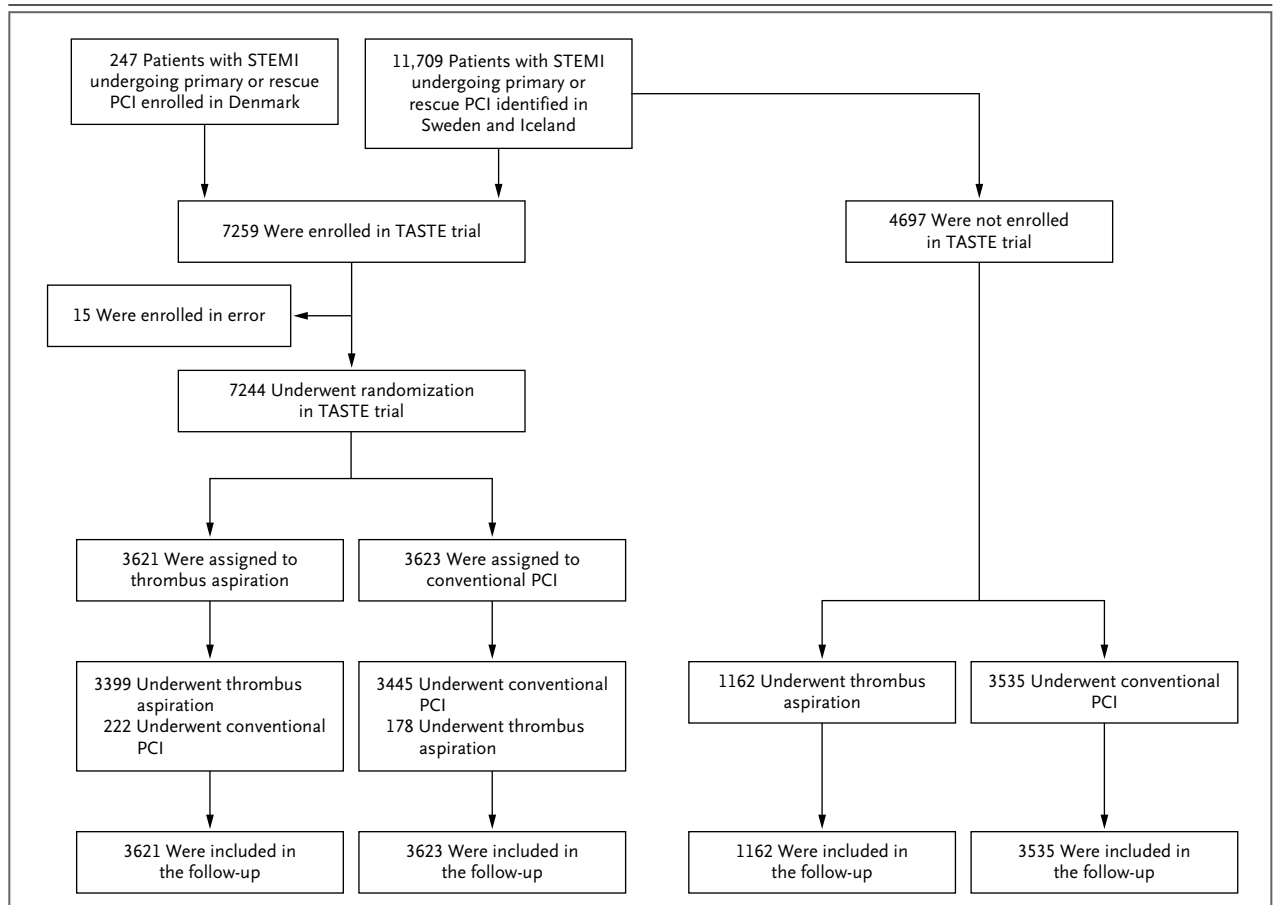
247 Patients with STEMI undergoing primary or rescue PCI enrolled in Denmark

11,709 Patients with STEMI undergoing primary or rescue PCI identified in Sweden and Iceland

7259 Were enrolled in TASTE trial

4697 Were not enrolled in TASTE trial

15 Were enrolled in error

7244 Underwent randomization in TASTE trial

3621 Were assigned to thrombus aspiration

3623 Were assigned to conventional PCI

3399 Underwent thrombus aspiration
222 Underwent conventional PCI

3445 Underwent conventional PCI
178 Underwent thrombus aspiration

1162 Underwent thrombus aspiration

3535 Underwent conventional PCI

3621 Were included in the follow-up

3623 Were included in the follow-up

1162 Were included in the follow-up

3535 Were included in the follow-up